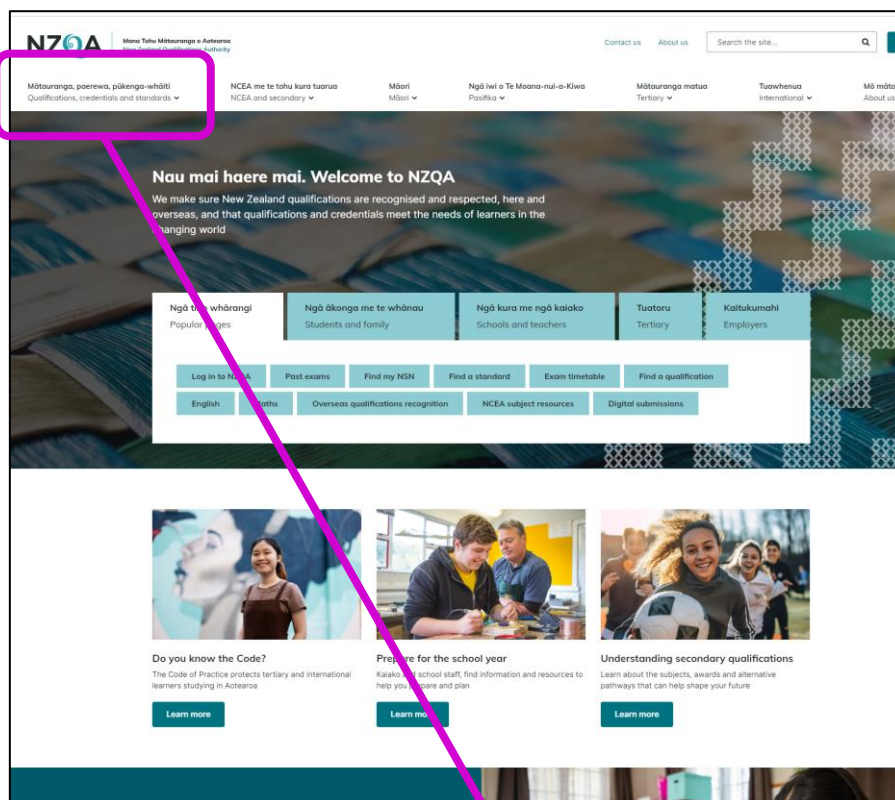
NZQA Mana Tohu Mātauranga o Aotearoa New Zealand Qualifications Authority

Contact us About us Search the site...

Mātauranga, paerewa, pūkenga-whāiti
Qualifications, credentials and standards

NCEA me te tohu kura tuarua
NCEA and secondary

Māori
Māori

Ngā iwi o Te Moana-nui-a-Kiwa
Pasifika

Mātauranga matua
Tertiary

Tuawhenua
International

Mō mātou
About us

Nau mai haere mai. Welcome to NZQA

We make sure New Zealand qualifications are recognised and respected, here and overseas, and that qualifications and credentials meet the needs of learners in the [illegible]hanging world

Ngā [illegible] whārangi
Popular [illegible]ges

Ngā ākonga me te whānau
Students and family

Ngā kura me ngā kaiako
Schools and teachers

Tuatoru
Tertiary

Kaitukumahi
Employers

Log in to N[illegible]A
Post exams
Find my NSN
Find a standard
Exam timetable
Find a qualification
English
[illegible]aths
Overseas qualifications recognition
NCEA subject resources
Digital submissions

Do you know the Code?
The Code of Practice protects tertiary and international learners studying in Aotearoa
Learn more

Prep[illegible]re for the school year
Kaiako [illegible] school staff, find information and resources to help you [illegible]pare and plan
Learn mo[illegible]

Understanding secondary qualifications
Learn about the subjects, awards and alternative pathways that can help shape your future
Learn more